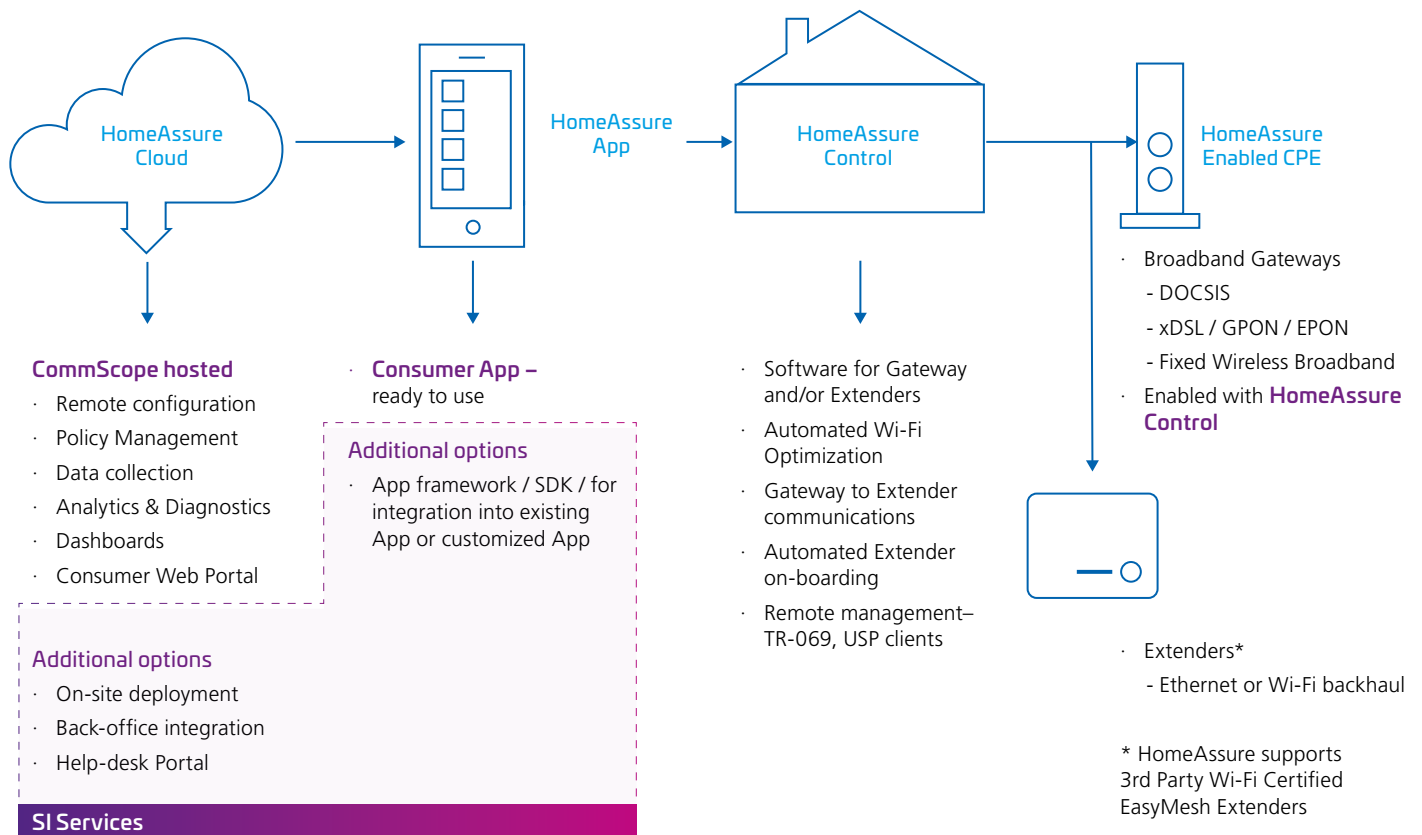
HomeAssure Cloud

HomeAssure App

HomeAssure Control

HomeAssure Enabled CPE

CommScope hosted
· Remote configuration
· Policy Management
· Data collection
· Analytics & Diagnostics
· Dashboards
· Consumer Web Portal

Additional options
· On-site deployment
· Back-office integration
· Help-desk Portal

SI Services

· Consumer App – ready to use

Additional options
· App framework / SDK / for integration into existing App or customized App

· Software for Gateway and/or Extenders
· Automated Wi-Fi Optimization
· Gateway to Extender communications
· Automated Extender on-boarding
· Remote management– TR-069, USP clients

· Broadband Gateways
- DOCSIS
- xDSL / GPON / EPON
- Fixed Wireless Broadband
· Enabled with HomeAssure Control

· Extenders*
- Ethernet or Wi-Fi backhaul

* HomeAssure supports 3rd Party Wi-Fi Certified EasyMesh Extenders